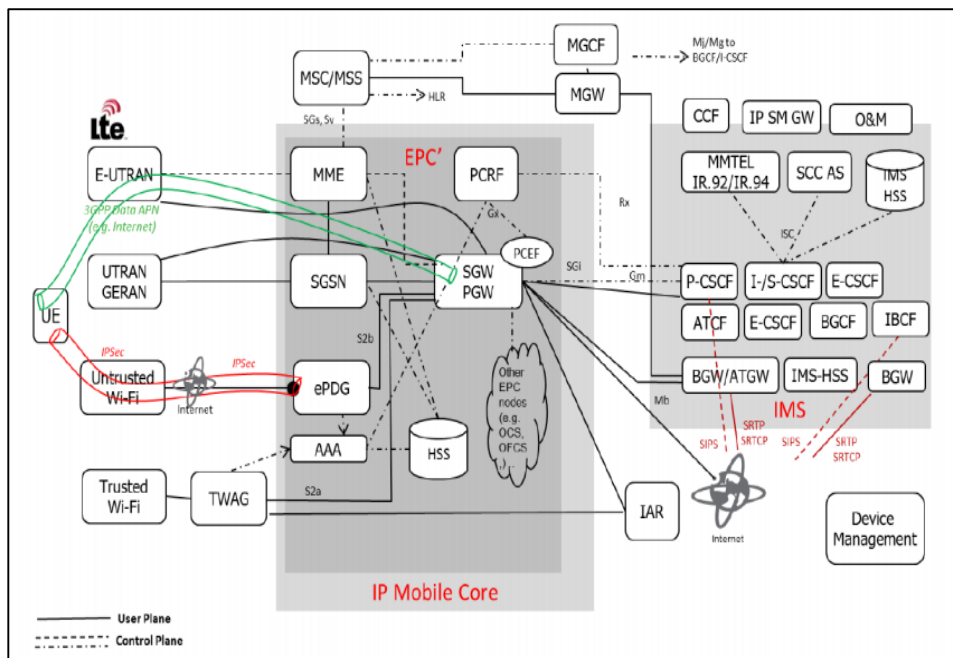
MGCF
Mj/Mg to BGCF/I-CSCF
MSC/MSS
MGW
HLR
SGs, 5v
lte
CCF
IP SM GW
O&M
E-UTRAN
MME
EPC'
PCRF
MMTEL IR.92/IR.94
SCC AS
IMS HSS
3GPP Data APN (e.g. Internet)
Gx
Rx
ISC
PCEF
UTRAN GERAN
SGSN
SGW PGW
SGi
Gm
P-CSCF
I-/S-CSCF
E-CSCF
UE
S2b
ATCF
E-CSCF
BGCF
IBCF
IPSec
IPSec
Other EPC nodes (e.g. OCS, OFCS ...)
Untrusted Wi-Fi
Internet
ePDG
BGW/ATGW
IMS-HSS
BGW
Mb
IMS
AAA
HSS
SIPS
SRTP SRTCP
SIPS
SRTP SRTCP
Trusted Wi-Fi
TWAG
S2a
IAR
Internet
Device Management
IP Mobile Core
User Plane
Control Plane